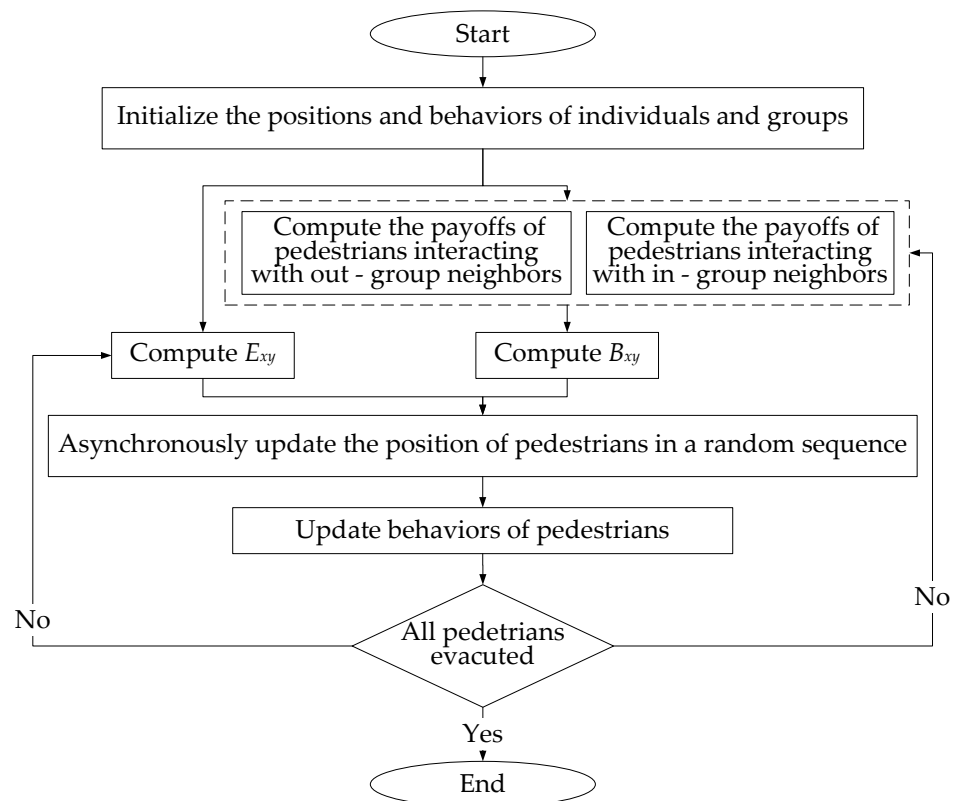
Start

Initialize the positions and behaviors of individuals and groups

Compute the payoffs of pedestrians interacting with out - group neighbors

Compute the payoffs of pedestrians interacting with in - group neighbors

Compute $E_{xy}$

Compute $B_{xy}$

Asynchronously update the position of pedestrians in a random sequence

Update behaviors of pedestrians

No

No

All pedetrians evacuted

Yes

End